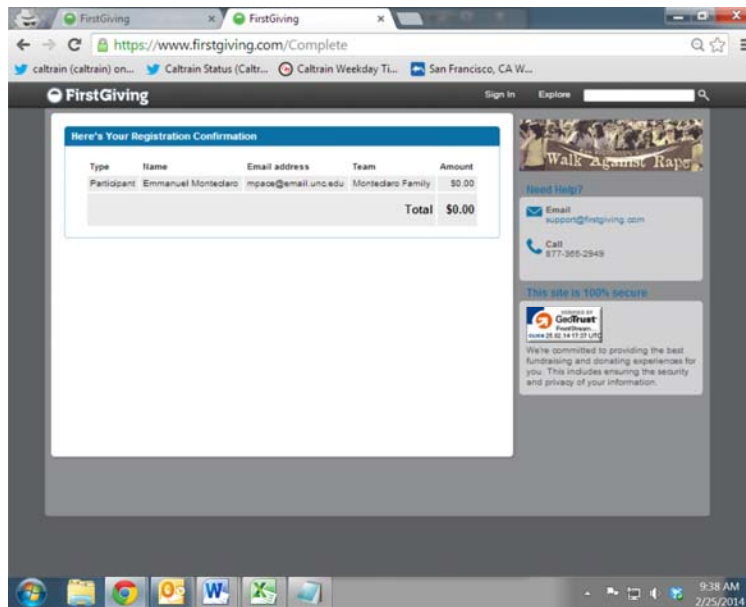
FirstGiving ×
FirstGiving ×

https://www.firstgiving.com/Complete

caltrain (caltrain) on... Caltrain Status (Caltr... Caltrain Weekday Ti... San Francisco, CA W...

FirstGiving
Sign In
Explore

Here's Your Registration Confirmation

| Type | Name | Email address | Team | Amount |
|---|---|---|---|---|
| Participant | Emmanuel Montedaro | mpace@email.unc.edu | Montedaro Family | $0.00 |
| | | | Total | $0.00 |

Walk Against Rape

Need Help?

Email
support@firstgiving.com

Call
877-365-2949

This site is 100% secure

GeoTrust

We're committed to providing the best fundraising and donating experiences for you. This includes ensuring the security and privacy of your information.

9:38 AM
2/25/2014